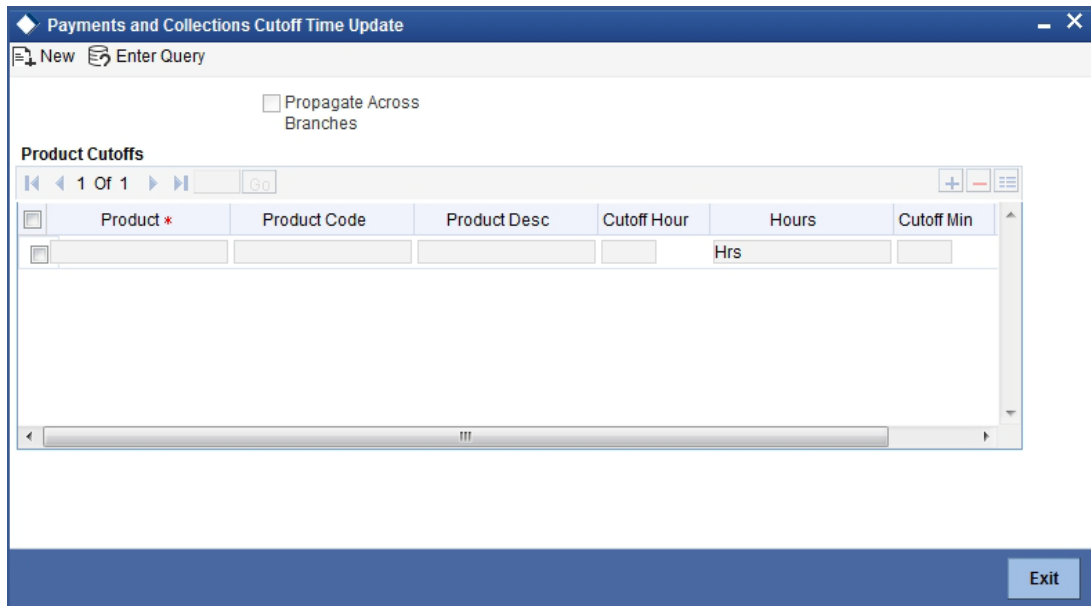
Payments and Collections Cutoff Time Update

New Enter Query

Propagate Across Branches

Product Cutoffs

1 Of 1 Go

| Product * | Product Code | Product Desc | Cutoff Hour | Hours | Cutoff Min |
|---|---|---|---|---|---|
| | | | | Hrs | |

Exit